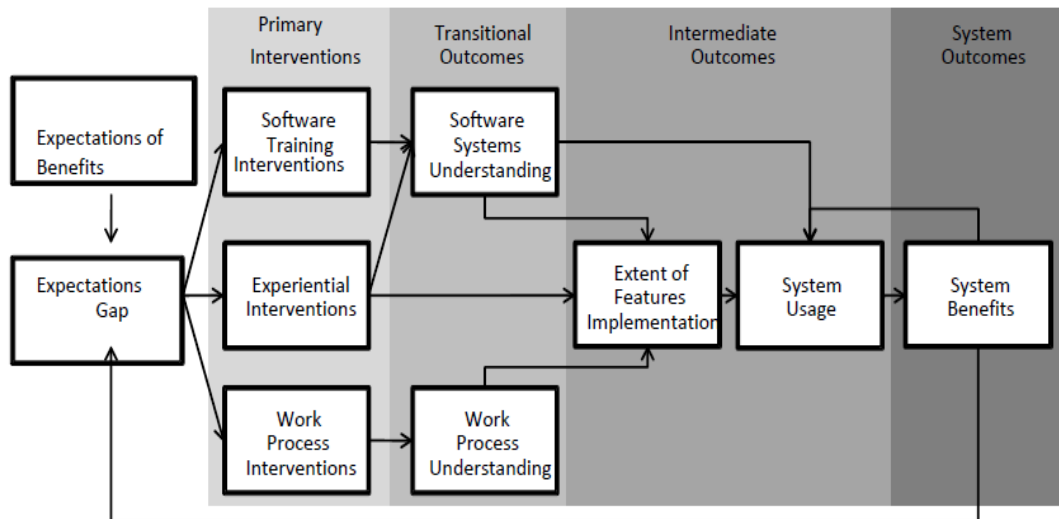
Primary Interventions

Transitional Outcomes

Intermediate Outcomes

System Outcomes

Expectations of Benefits

Expectations Gap

Software Training Interventions

Experiential Interventions

Work Process Interventions

Software Systems Understanding

Work Process Understanding

Extent of Features Implementation

System Usage

System Benefits